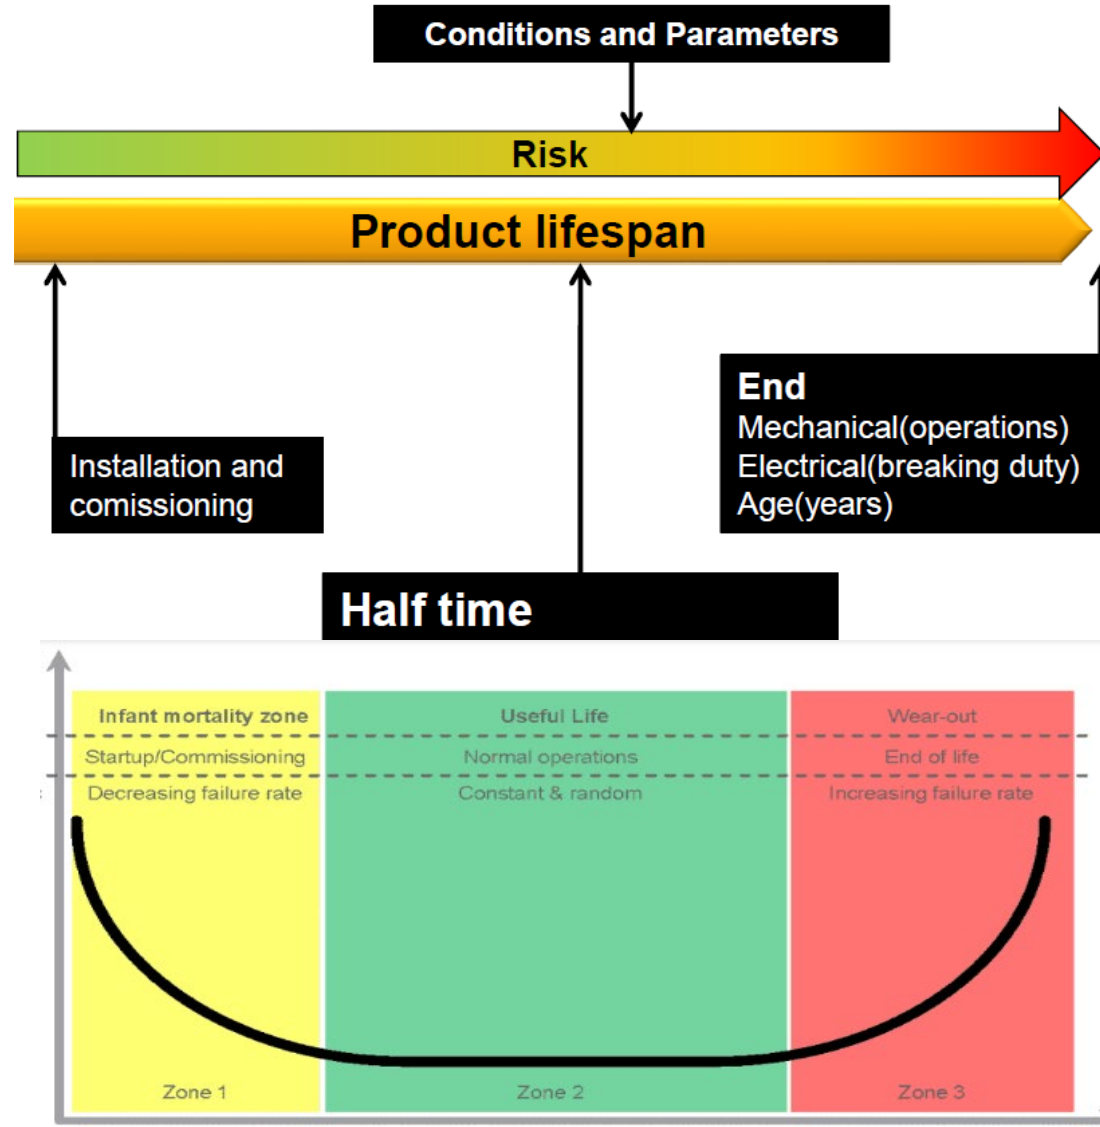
Conditions and Parameters

Risk

Product lifespan

Installation and comissioning

End
Mechanical(operations)
Electrical(breaking duty)
Age(years)

Half time

Infant mortality zone
Startup/Commissioning
Decreasing failure rate

Useful Life
Normal operations
Constant & random

Wear-out
End of life
Increasing failure rate

Zone 1

Zone 2

Zone 3